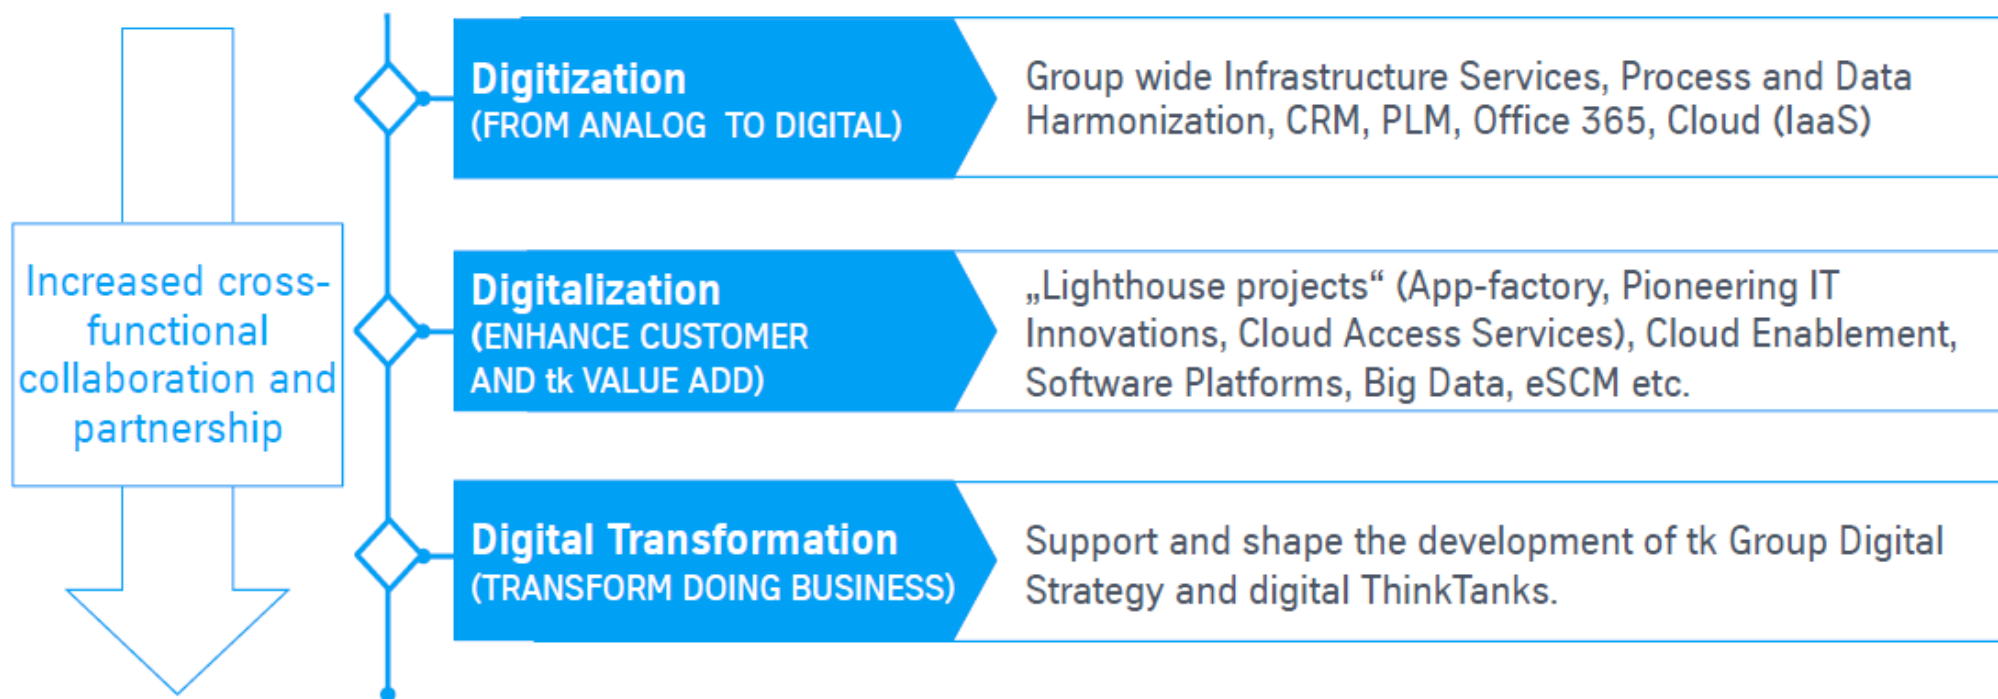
Increased cross-functional collaboration and partnership

Digitization
(FROM ANALOG TO DIGITAL)

Group wide Infrastructure Services, Process and Data Harmonization, CRM, PLM, Office 365, Cloud (IaaS)

Digitalization
(ENHANCE CUSTOMER AND tk VALUE ADD)

„Lighthouse projects“ (App-factory, Pioneering IT Innovations, Cloud Access Services), Cloud Enablement, Software Platforms, Big Data, eSCM etc.

Digital Transformation
(TRANSFORM DOING BUSINESS)

Support and shape the development of tk Group Digital Strategy and digital ThinkTanks.